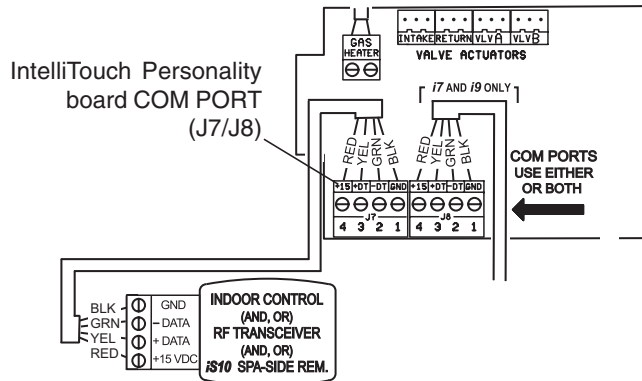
GAS HEATER

INTAKE RETURN VLV A VLV B

VALVE ACTUATORS

IntelliTouch Personality board COM PORT (J7/J8)

*i7* AND *i9* ONLY

RED YEL GRN BLK

RED YEL GRN BLK

+15 +DT -DT GND

J7

4 3 2 1

+15 +DT -DT GND

J8

4 3 2 1

COM PORTS USE EITHER OR BOTH

BLK
GRN
YEL
RED

GND
– DATA
+ DATA
+15 VDC

INDOOR CONTROL
(AND, OR)
RF TRANSCEIVER
(AND, OR)
*iS10* SPA-SIDE REM.